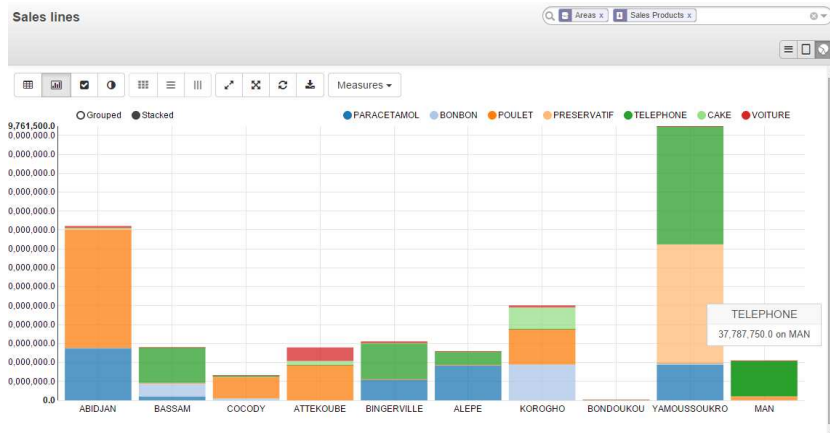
Sales lines

Areas x Sales Products x

Measures

Grouped Stacked

PARACETAMOL BONBON POULET PRESERVATIF TELEPHONE CAKE VOITURE

9,761,500.0
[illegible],000,000.0
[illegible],000,000.0
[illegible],000,000.0
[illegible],000,000.0
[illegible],000,000.0
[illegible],000,000.0
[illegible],000,000.0
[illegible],000,000.0
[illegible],000,000.0
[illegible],000,000.0
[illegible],000,000.0
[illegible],000,000.0
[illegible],000,000.0
0.0

ABIDJAN BASSAM COCODY ATTEKOUBE BINGERVILLE ALEPE KOROGHO BONDOUKOU YAMOUSSOUKRO MAN

TELEPHONE
37,787,750.0 on MAN